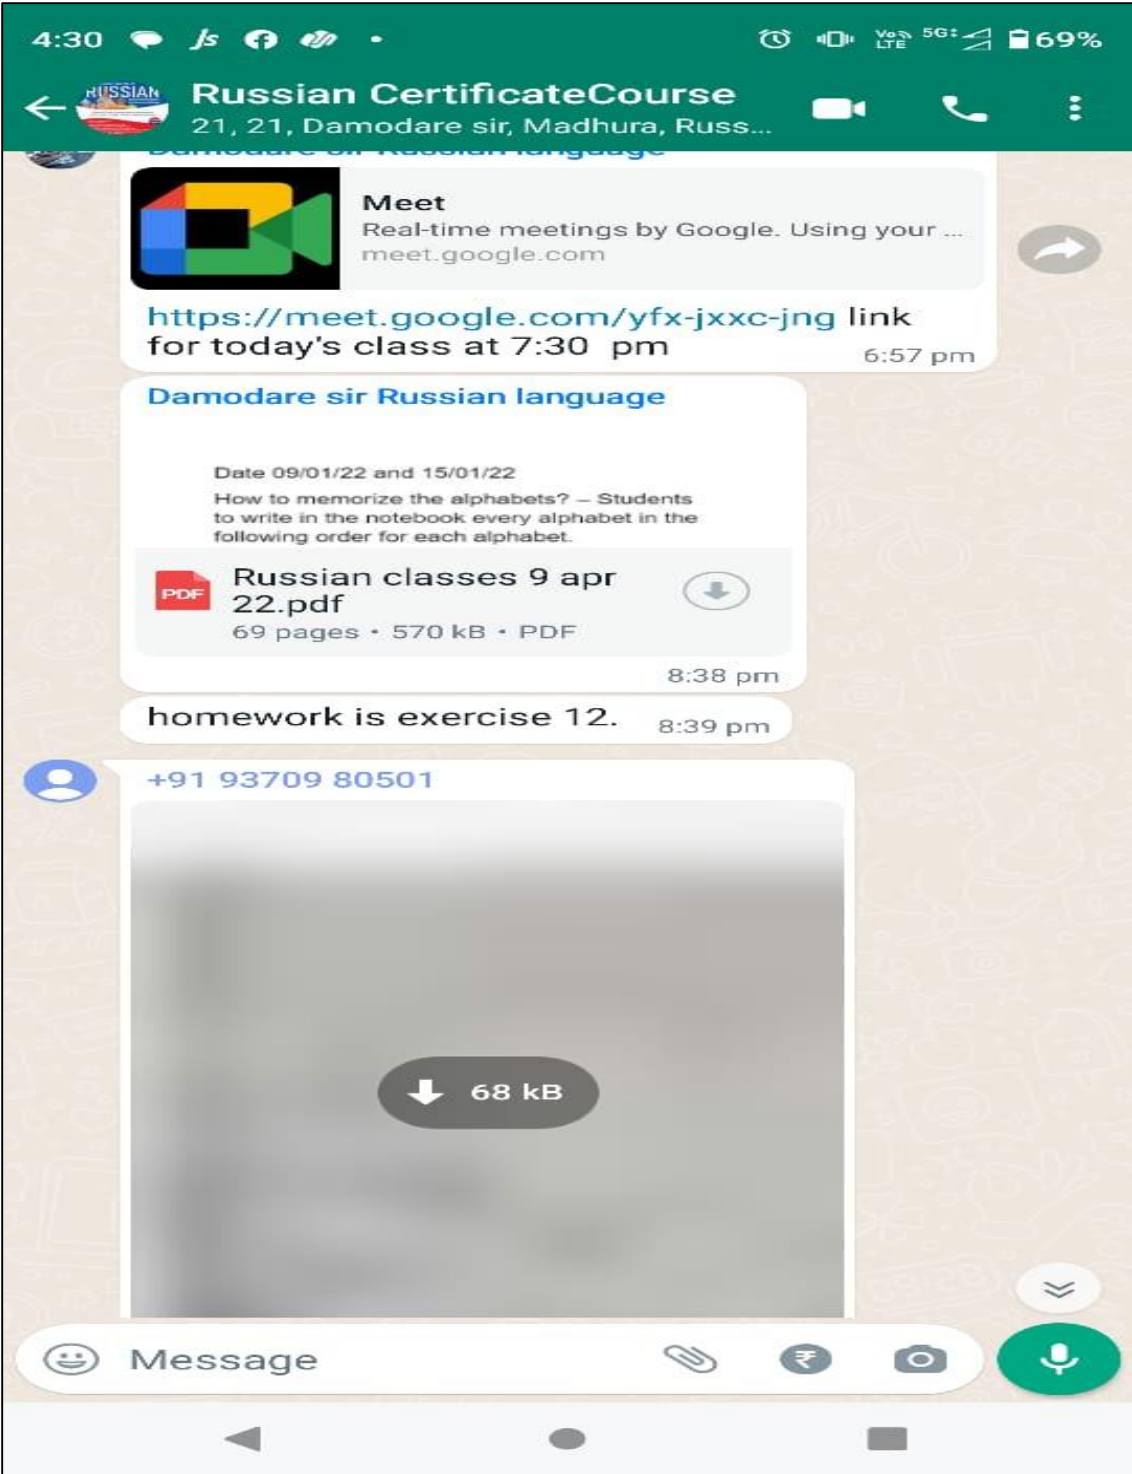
4:30 Vo) LTE 5G 69%

RUSSIAN

Russian CertificateCourse
21, 21, Damodare sir, Madhura, Russ...

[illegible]

Meet
Real-time meetings by Google. Using your ...
meet.google.com

https://meet.google.com/yfx-jxxc-jng link for today's class at 7:30 pm
6:57 pm

Damodare sir Russian language

Date 09/01/22 and 15/01/22
How to memorize the alphabets? – Students to write in the notebook every alphabet in the following order for each alphabet.

PDF
Russian classes 9 apr 22.pdf
69 pages • 570 kB • PDF
8:38 pm

homework is exercise 12.
8:39 pm

+91 93709 80501

68 kB

Message